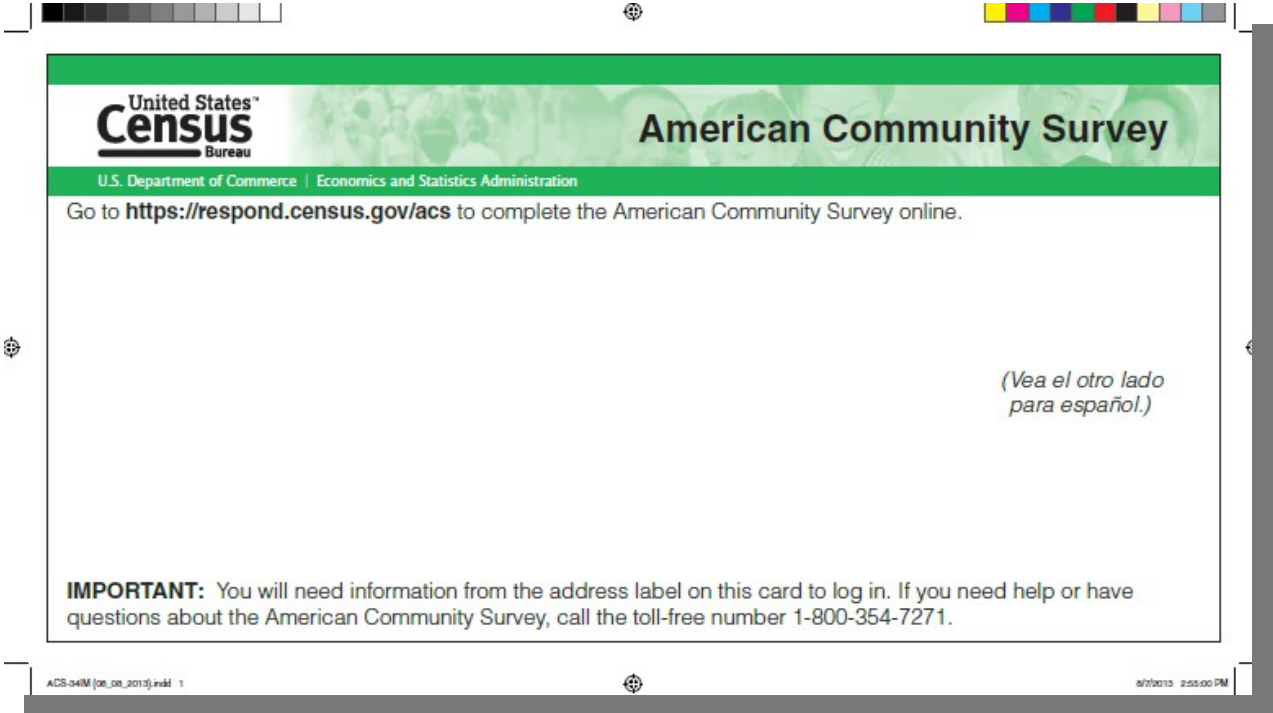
United States™
Census
Bureau

American Community Survey

U.S. Department of Commerce | Economics and Statistics Administration

Go to **https://respond.census.gov/acs** to complete the American Community Survey online.

(Vea el otro lado para español.)

**IMPORTANT:** You will need information from the address label on this card to log in. If you need help or have questions about the American Community Survey, call the toll-free number 1-800-354-7271.

ACS-34IM (08_08_2013).indd 1

8/7/2013 2:55:00 PM